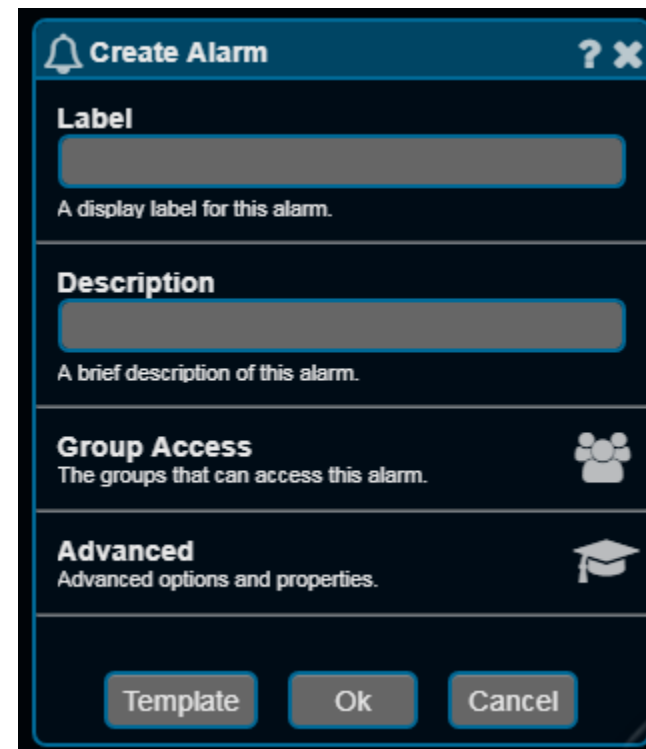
Create Alarm ? ✖

Label

A display label for this alarm.

Description

A brief description of this alarm.

Group Access
The groups that can access this alarm.

Advanced
Advanced options and properties.

Template Ok Cancel